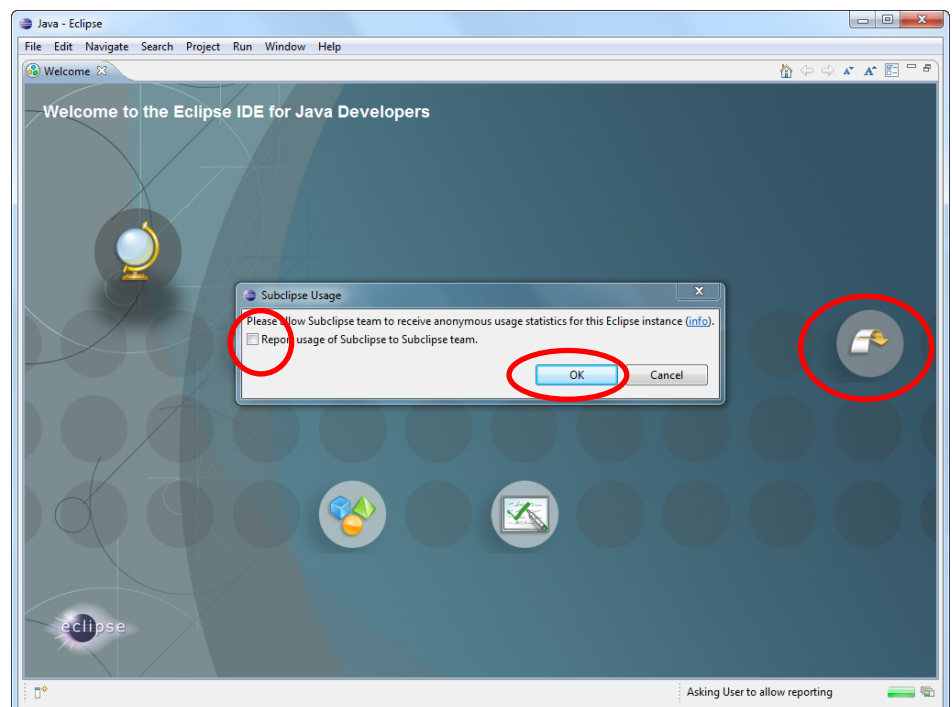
Java - Eclipse

File Edit Navigate Search Project Run Window Help

Welcome

Welcome to the Eclipse IDE for Java Developers

Subclipse Usage

Please allow Subclipse team to receive anonymous usage statistics for this Eclipse instance (info).

Report usage of Subclipse to Subclipse team.

OK Cancel

eclipse

Asking User to allow reporting